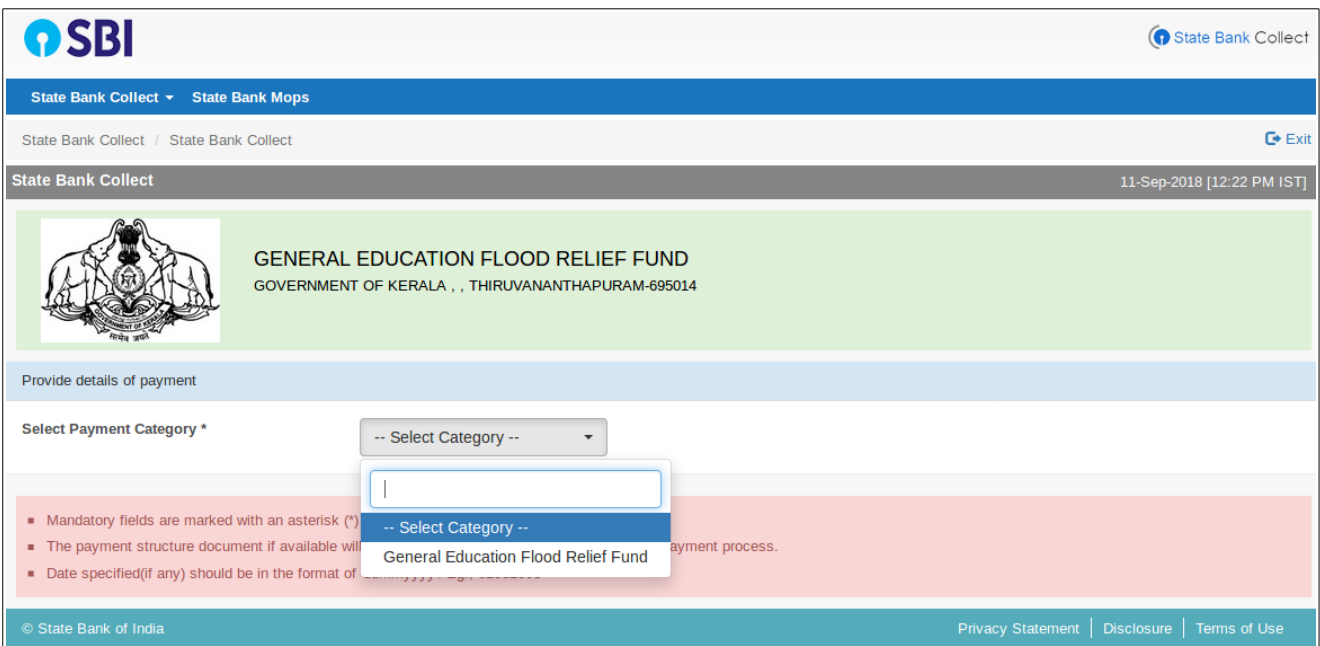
SBI

State Bank Collect

State Bank Collect ▾ State Bank Mops

State Bank Collect / State Bank Collect

Exit

State Bank Collect

11-Sep-2018 [12:22 PM IST]

GOVERNMENT OF KERALA

सत्यमेव जयते

GENERAL EDUCATION FLOOD RELIEF FUND

GOVERNMENT OF KERALA , , THIRUVANANTHAPURAM-695014

Provide details of payment

Select Payment Category *

-- Select Category --

-- Select Category --

General Education Flood Relief Fund

Mandatory fields are marked with an asterisk (*)

The payment structure document if available wil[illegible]ayment process.

Date specified(if any) should be in the format of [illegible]

© State Bank of India

Privacy Statement | Disclosure | Terms of Use